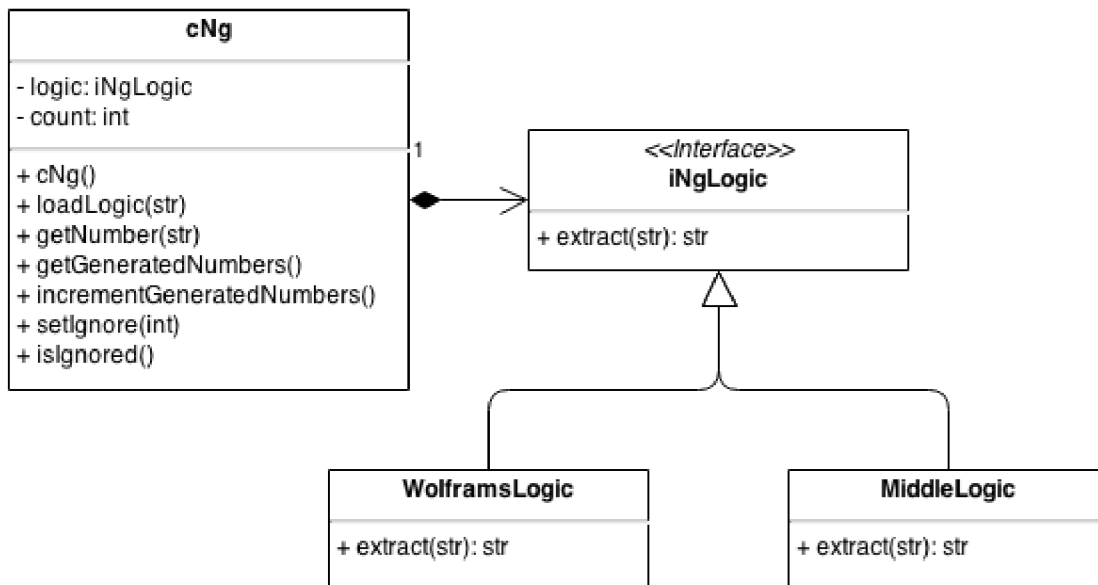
cNg

- logic: iNgLogic
- count: int

+ cNg()
+ loadLogic(str)
+ getNumber(str)
+ getGeneratedNumbers()
+ incrementGeneratedNumbers()
+ setIgnore(int)
+ isIgnored()

1

<<Interface>>
iNgLogic

+ extract(str): str

WolframsLogic

+ extract(str): str

MiddleLogic

+ extract(str): str